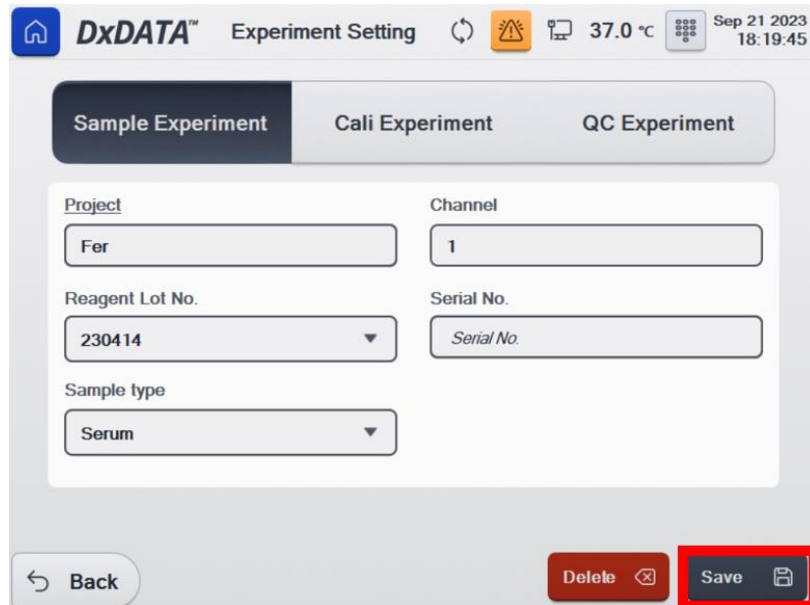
DxDATA™ Experiment Setting 37.0 ℃ Sep 21 2023 18:19:45

Sample Experiment | Cali Experiment | QC Experiment

Project
Fer

Channel
1

Reagent Lot No.
230414

Serial No.
Serial No.

Sample type
Serum

Back

Delete

Save